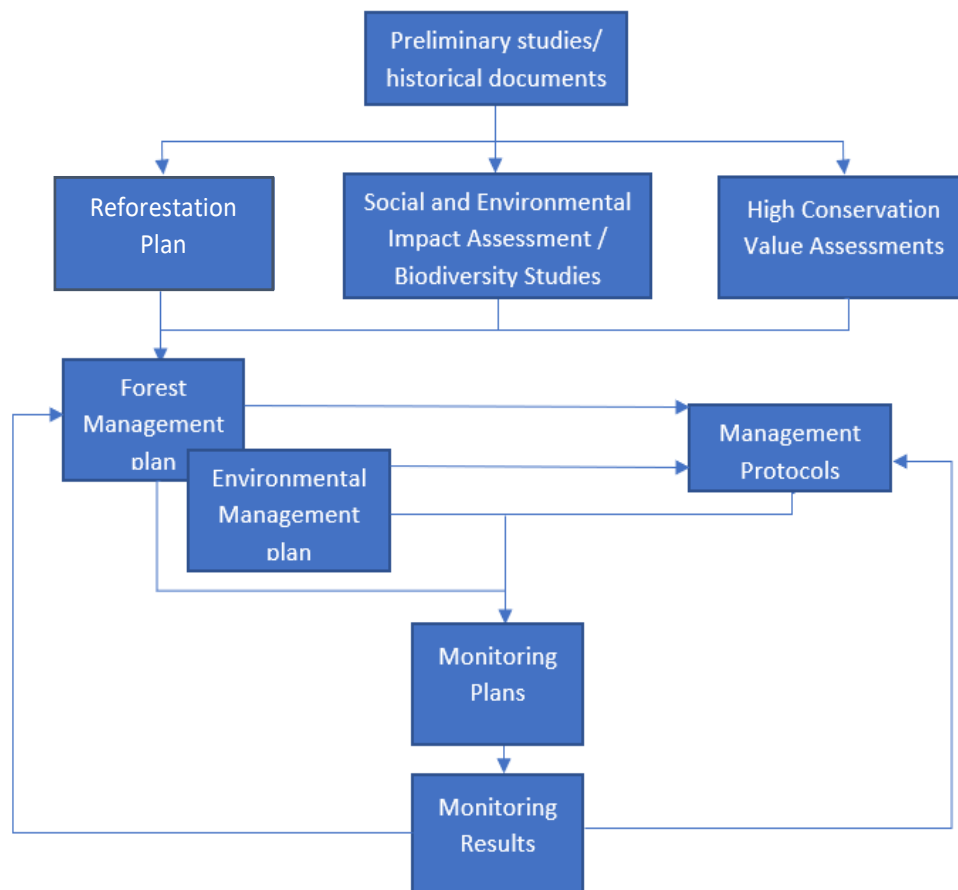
Preliminary studies/ historical documents

Reforestation Plan

Social and Environmental Impact Assessment / Biodiversity Studies

High Conservation Value Assessments

Forest Management plan

Environmental Management plan

Management Protocols

Monitoring Plans

Monitoring Results